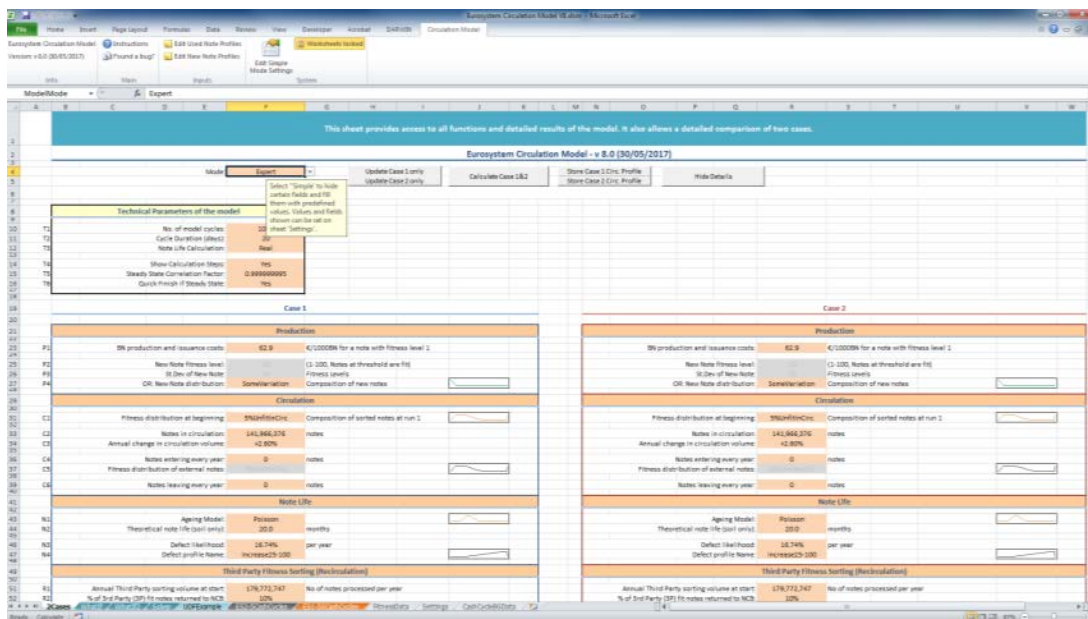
Eurosystem Circulation Model V8.xlsm - Microsoft Excel

File Home Insert Page Layout Formulas Data Review View Developer Acrobat DARWIN Circulation Model

Eurosystem Circulation Model
Version v 8.0 (30/05/2017)
Info

Instructions
Found a bug?
Main

Edit Used Note Profiles
Edit New Note Profiles
Inputs

Edit Simple Mode Settings

Worksheets locked
System

ModelMode
Expert

This sheet provides access to all functions and detailed results of the model. It also allows a detailed comparison of two cases.

Eurosystem Circulation Model - v 8.0 (30/05/2017)

Mode Expert

Select "Simple" to hide certain fields and fill them with predefined values. Values and fields shown can be set on sheet "Settings".

Update Case 1 only
Update Case 2 only
Calculate Case 1&2
Store Case 1 Circ. Profile
Store Case 2 Circ. Profile
Hide Details

Technical Parameters of the model

| | | |
|---|---|---|
| T1 | No. of model cycles | 10 |
| T2 | Cycle Duration (days) | 20 |
| T3 | Note Life Calculation | Real |
| T4 | Show Calculation Steps | Yes |
| T5 | Steady State Correlation Factor | 0.999999995 |
| T6 | Quick Finish if Steady State | Yes |

Case 1

Production

P1 BN production and issuance costs 62.9 €/1000BN for a note with fitness level 1
P2 New Note fitness level (1-100, Notes at threshold are fit)
P3 St.Dev of New Note Fitness Levels
P4 OR: New Note distribution SomeVariation Composition of new notes

Circulation

C1 Fitness distribution at beginning 5%UnfitInCirc Composition of sorted notes at run 1
C2 Notes in circulation 141,966,376 notes
C3 Annual change in circulation volume +2.60%
C4 Notes entering every year 0 notes
C5 Fitness distribution of external notes
C6 Notes leaving every year 0 notes

Note Life

N1 Ageing Model Poisson
N2 Theoretical note life (soil only) 20.0 months
N3 Defect likelihood 18.74% per year
N4 Defect profile Name Increase25-100

Third Party Fitness Sorting (Recirculation)

R1 Annual Third Party sorting volume at start 179,772,747 No of notes processed per year
R2 % of 3rd Party (3P) fit notes returned to NCB 10%

Case 2

Production

BN production and issuance costs 62.9 €/1000BN for a note with fitness level 1
New Note fitness level (1-100, Notes at threshold are fit)
St.Dev of New Note Fitness Levels
OR: New Note distribution SomeVariation Composition of new notes

Circulation

Fitness distribution at beginning 5%UnfitInCirc Composition of sorted notes at run 1
Notes in circulation 141,966,376 notes
Annual change in circulation volume +2.60%
Notes entering every year 0 notes
Fitness distribution of external notes
Notes leaving every year 0 notes

Note Life

Ageing Model Poisson
Theoretical note life (soil only) 20.0 months
Defect likelihood 18.74% per year
Defect profile Name Increase25-100

Third Party Fitness Sorting (Recirculation)

Annual Third Party sorting volume at start 179,772,747 No of notes processed per year
% of 3rd Party (3P) fit notes returned to NCB 10%

2Cases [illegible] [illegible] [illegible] UDFExample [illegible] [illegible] FitnessData Settings CashCycleBGData

Ready Calculate